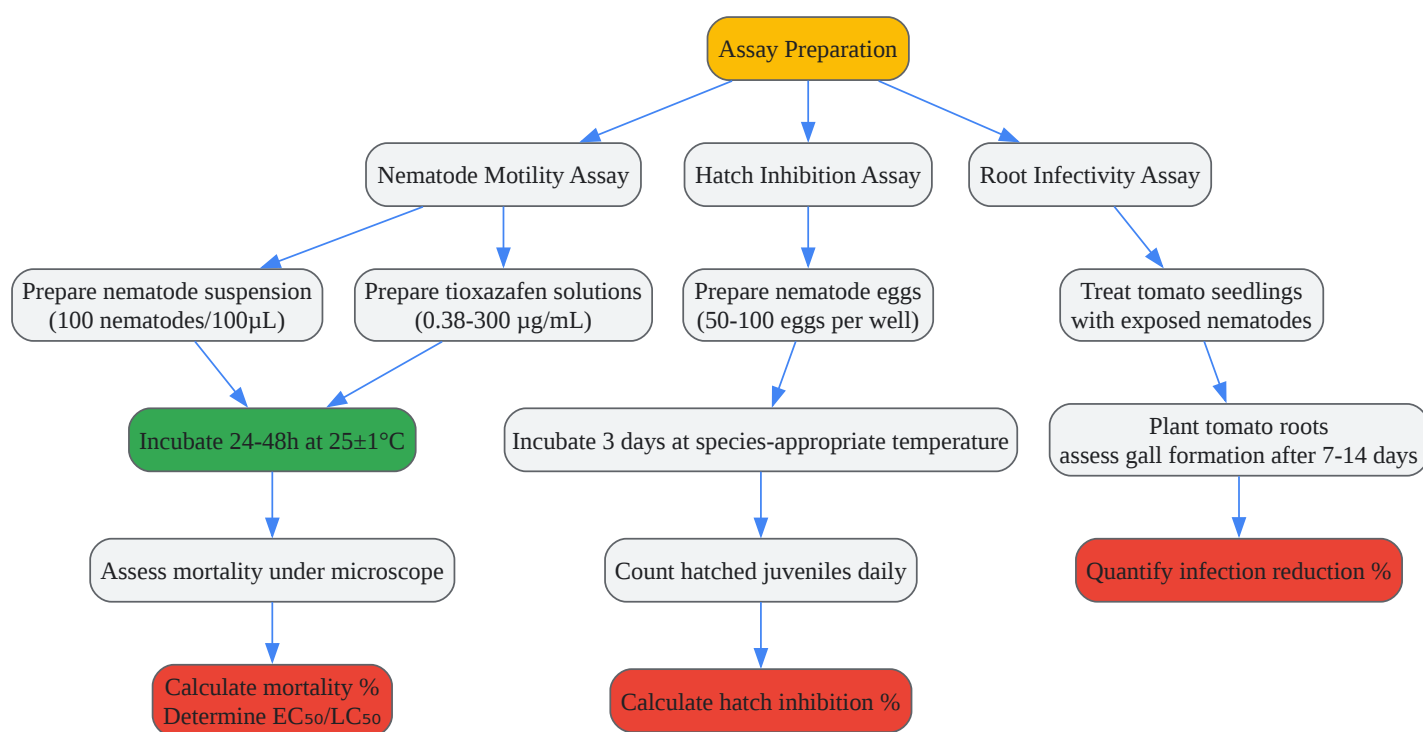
Assay Preparation

Nematode Motility Assay

Hatch Inhibition Assay

Root Infectivity Assay

Prepare nematode suspension (100 nematodes/100µL)

Prepare tioxazafen solutions (0.38-300 µg/mL)

Incubate 24-48h at 25±1°C

Assess mortality under microscope

Calculate mortality %
Determine $EC_{50}$/$LC_{50}$

Prepare nematode eggs (50-100 eggs per well)

Incubate 3 days at species-appropriate temperature

Count hatched juveniles daily

Calculate hatch inhibition %

Treat tomato seedlings with exposed nematodes

Plant tomato roots
assess gall formation after 7-14 days

Quantify infection reduction %